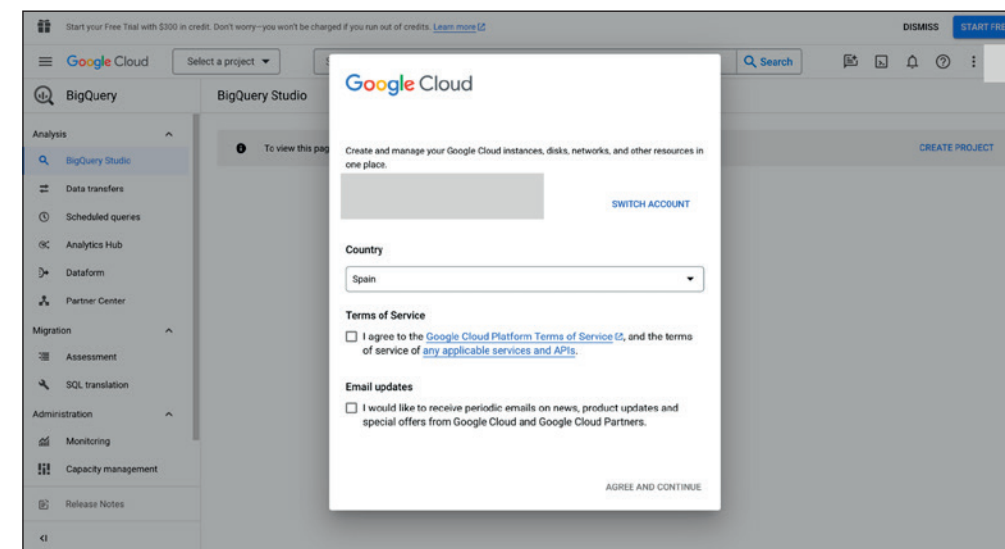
Start your Free Trial with $300 in credit. Don't worry—you won't be charged if you run out of credits. Learn more

DISMISS

START FRE

Google Cloud

Select a project

Search

BigQuery

BigQuery Studio

Analysis

BigQuery Studio

Data transfers

Scheduled queries

Analytics Hub

Dataform

Partner Center

Migration

Assessment

SQL translation

Administration

Monitoring

Capacity management

Release Notes

To view this pag

CREATE PROJECT

Google Cloud

Create and manage your Google Cloud instances, disks, networks, and other resources in one place.

SWITCH ACCOUNT

Country

Spain

Terms of Service

I agree to the Google Cloud Platform Terms of Service, and the terms of service of any applicable services and APIs.

Email updates

I would like to receive periodic emails on news, product updates and special offers from Google Cloud and Google Cloud Partners.

AGREE AND CONTINUE